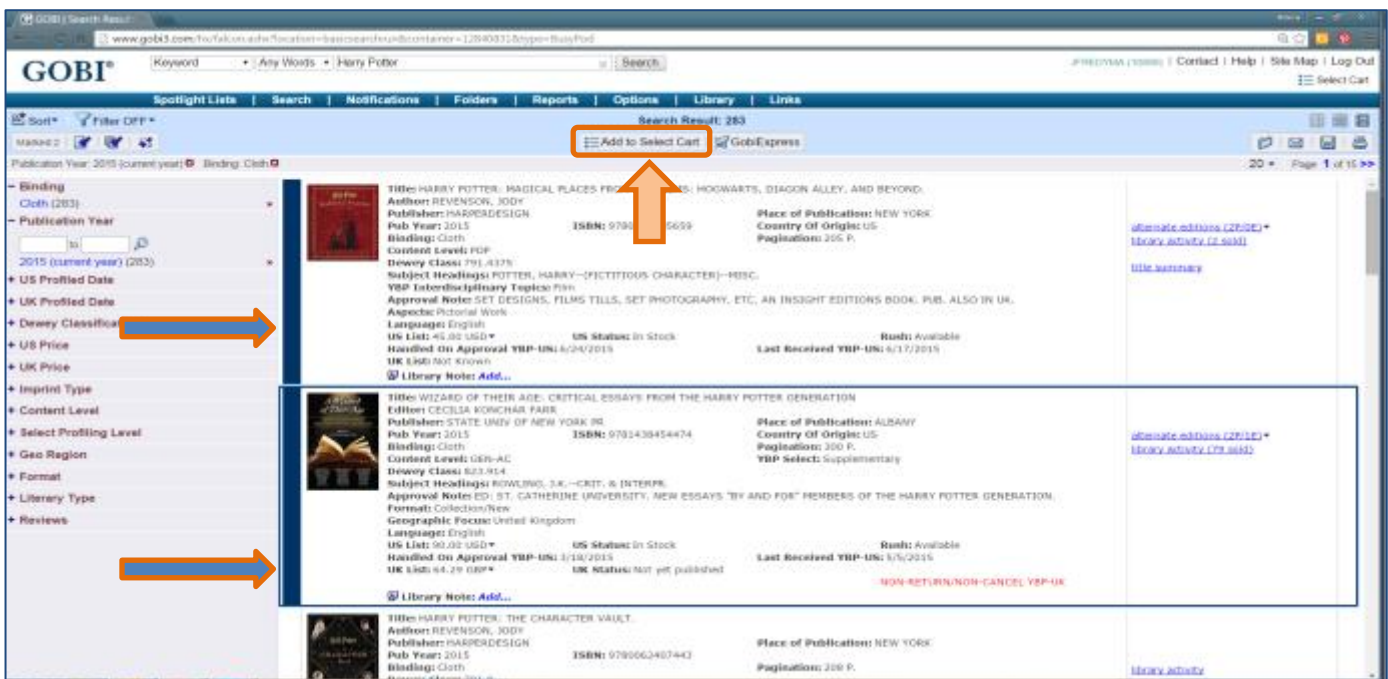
GOBI | Search Result

www.gobi3.com/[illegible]

GOBI®

Keyword | Any Words | Harry Potter | Search

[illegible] | Contact | Help | Site Map | Log Out

Select Cart

Spotlight Lists | Search | Notifications | Folders | Reports | Options | Library | Links

Sort | Filter OFF

Search Result: 283

Add to Select Cart | GobiExpress

Publication Year: 2015 (current year) Binding: Cloth

20 | Page 1 of 15 >>

- Binding
Cloth (283)
- Publication Year
to
2015 (current year) (283)
+ US Profiled Date
+ UK Profiled Date
+ Dewey Classification
+ US Price
+ UK Price
+ Imprint Type
+ Content Level
+ Select Profiling Level
+ Geo Region
+ Format
+ Literary Type
+ Reviews

Title: HARRY POTTER: MAGICAL PLACES FROM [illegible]S: HOGWARTS, DIAGON ALLEY, AND BEYOND.
Author: REVENSON, JODY
Publisher: HARPERDESIGN
Place of Publication: NEW YORK
Pub Year: 2015
ISBN: 9780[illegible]5659
Country Of Origin: US
Binding: Cloth
Pagination: 205 P.
Content Level: POP
Dewey Class: 791.4375
Subject Headings: POTTER, HARRY--(FICTITIOUS CHARACTER)--MISC.
YBP Interdisciplinary Topics: Film
Approval Note: SET DESIGNS, FILMS TILLS, SET PHOTOGRAPHY, ETC. AN INSIGHT EDITIONS BOOK. PUB. ALSO IN UK.
Aspects: Pictorial Work
Language: English
US List: 45.00 USD
US Status: In Stock
Rush: Available
Handled On Approval YBP-US: 6/24/2015
Last Received YBP-US: 6/17/2015
UK List: Not Known
Library Note: Add...

alternate editions (2P/0E)
library activity (2 sold)
title summary

Title: WIZARD OF THEIR AGE: CRITICAL ESSAYS FROM THE HARRY POTTER GENERATION
Editor: CECILIA KONCHAR FARR
Publisher: STATE UNIV OF NEW YORK PR
Place of Publication: ALBANY
Pub Year: 2015
ISBN: 9781438454474
Country Of Origin: US
Binding: Cloth
Pagination: 300 P.
Content Level: GEN-AC
YBP Select: Supplementary
Dewey Class: 823.914
Subject Headings: ROWLING, J.K.--CRIT. & INTERPR.
Approval Note: ED: ST. CATHERINE UNIVERSITY. NEW ESSAYS "BY AND FOR" MEMBERS OF THE HARRY POTTER GENERATION.
Format: Collection/New
Geographic Focus: United Kingdom
Language: English
US List: 90.00 USD
US Status: In Stock
Rush: Available
Handled On Approval YBP-US: 3/18/2015
Last Received YBP-US: 5/5/2015
UK List: 64.29 GBP
UK Status: Not yet published
NON-RETURN/NON-CANCEL YBP-UK
Library Note: Add...

alternate editions (2P/1E)
library activity (79 sold)

Title: HARRY POTTER: THE CHARACTER VAULT.
Author: REVENSON, JODY
Publisher: HARPERDESIGN
Place of Publication: NEW YORK
Pub Year: 2015
ISBN: 9780062407443
Binding: Cloth
Pagination: 208 P.

library activity